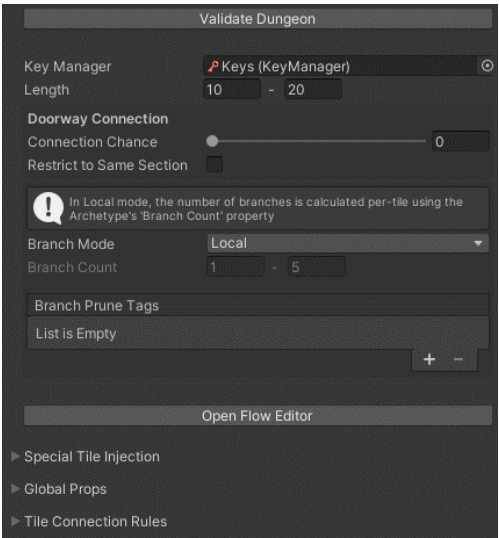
Validate Dungeon

Key Manager
Keys (KeyManager)
Length
10 - 20

Doorway Connection
Connection Chance
0
Restrict to Same Section

In Local mode, the number of branches is calculated per-tile using the Archetype's 'Branch Count' property

Branch Mode
Local
Branch Count
1 - 5

Branch Prune Tags
List is Empty
+ −

Open Flow Editor

Special Tile Injection
Global Props
Tile Connection Rules